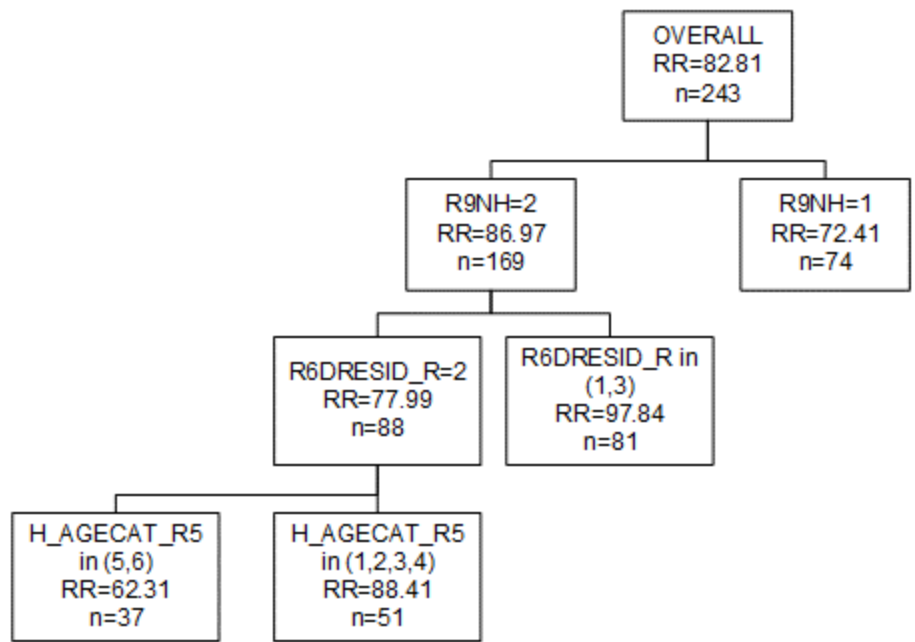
OVERALL
RR=82.81
n=243

R9NH=2
RR=86.97
n=169

R9NH=1
RR=72.41
n=74

R6DRESID_R=2
RR=77.99
n=88

R6DRESID_R in (1,3)
RR=97.84
n=81

H_AGECAT_R5 in (5,6)
RR=62.31
n=37

H_AGECAT_R5 in (1,2,3,4)
RR=88.41
n=51